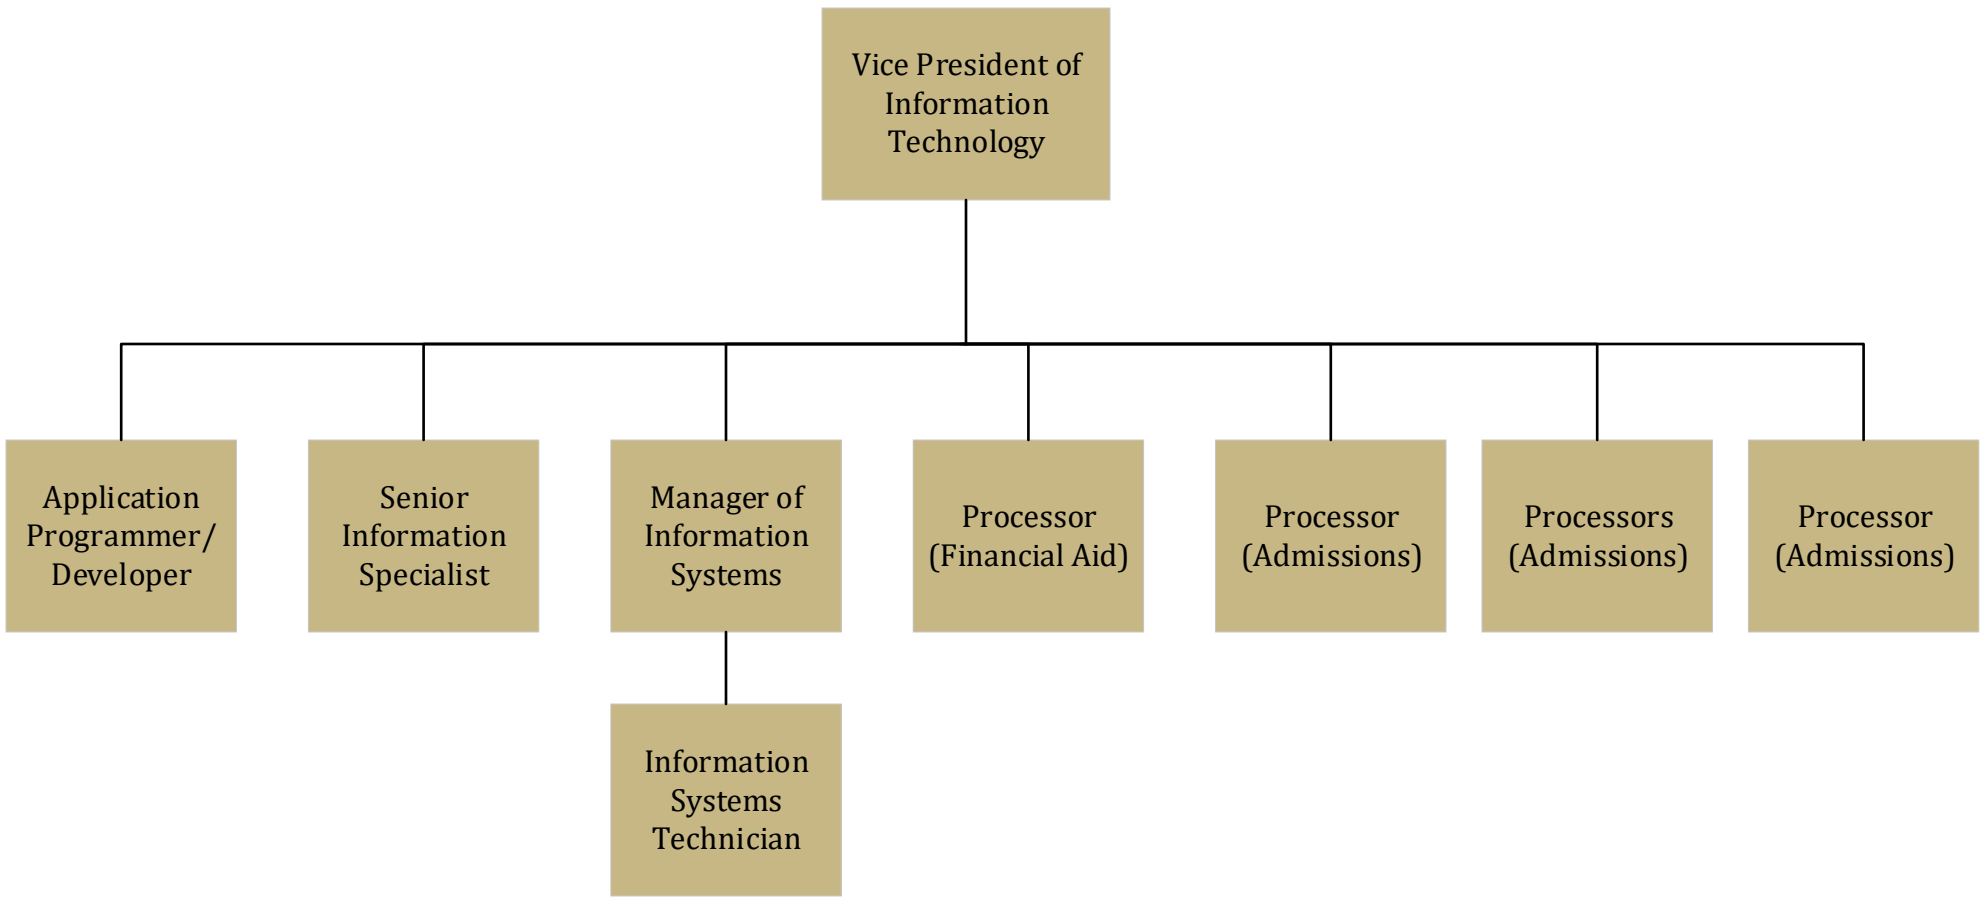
Vice President of Information Technology

Application Programmer/ Developer

Senior Information Specialist

Manager of Information Systems

Processor (Financial Aid)

Processor (Admissions)

Processors (Admissions)

Processor (Admissions)

Information Systems Technician